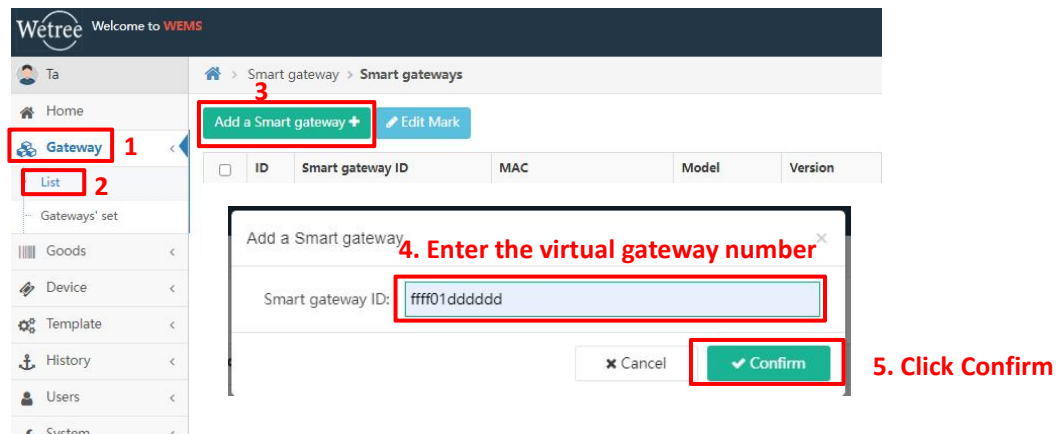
Wetree Welcome to WEMS

Ta

Home

Gateway 1

List 2

Gateways' set

Goods

Device

Template

History

Users

System

Smart gateway > Smart gateways

3

Add a Smart gateway +

Edit Mark

| ID | Smart gateway ID | MAC | Model | Version |
|---|---|---|---|---|

Add a Smart gateway

4. Enter the virtual gateway number

Smart gateway ID: ffff01dddddd

Cancel

Confirm

5. Click Confirm